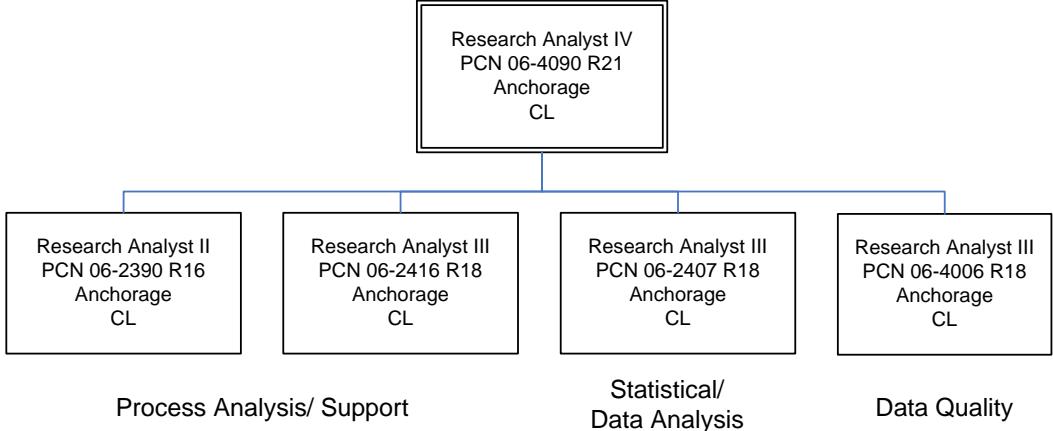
Research Analyst IV
PCN 06-4090 R21
Anchorage
CL

Research Analyst II
PCN 06-2390 R16
Anchorage
CL

Research Analyst III
PCN 06-2416 R18
Anchorage
CL

Research Analyst III
PCN 06-2407 R18
Anchorage
CL

Research Analyst III
PCN 06-4006 R18
Anchorage
CL

Process Analysis/ Support

Statistical/
Data Analysis

Data Quality